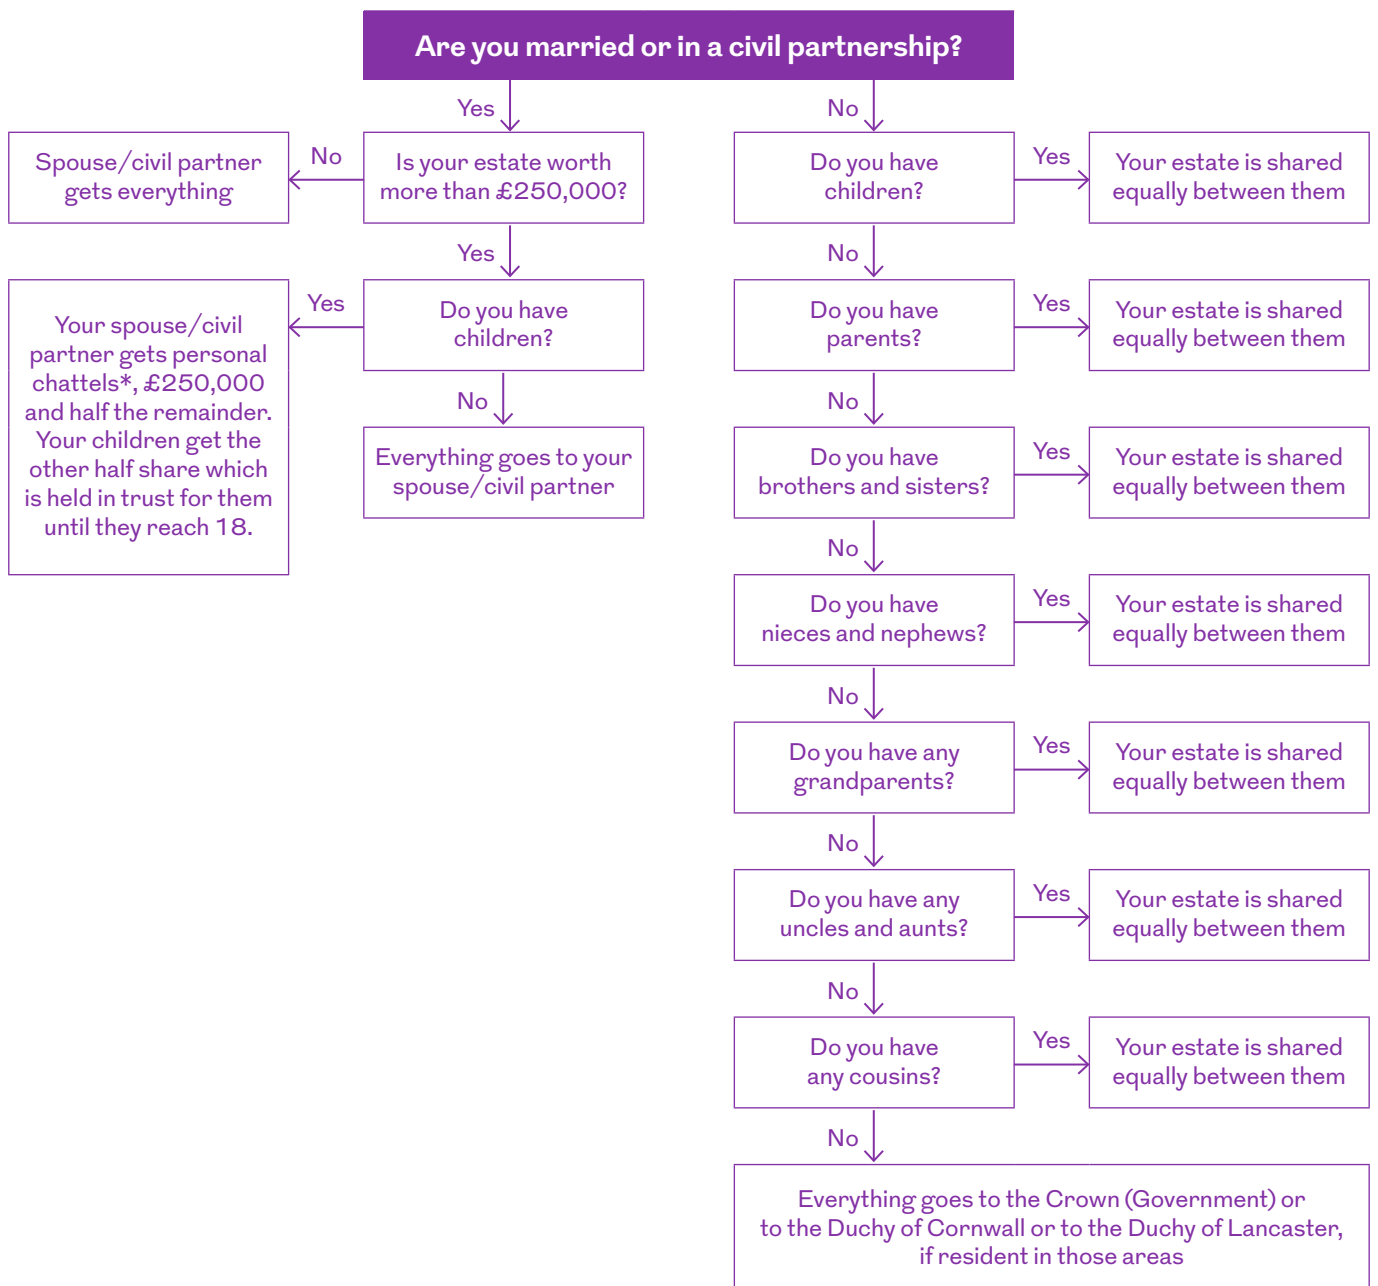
Are you married or in a civil partnership?

Yes

Is your estate worth more than £250,000?

No

Spouse/civil partner gets everything

Yes

Do you have children?

Yes

Your spouse/civil partner gets personal chattels*, £250,000 and half the remainder. Your children get the other half share which is held in trust for them until they reach 18.

No

Everything goes to your spouse/civil partner

No

Do you have children?

Yes

Your estate is shared equally between them

No

Do you have parents?

Yes

Your estate is shared equally between them

No

Do you have brothers and sisters?

Yes

Your estate is shared equally between them

No

Do you have nieces and nephews?

Yes

Your estate is shared equally between them

No

Do you have any grandparents?

Yes

Your estate is shared equally between them

No

Do you have any uncles and aunts?

Yes

Your estate is shared equally between them

No

Do you have any cousins?

Yes

Your estate is shared equally between them

No

Everything goes to the Crown (Government) or to the Duchy of Cornwall or to the Duchy of Lancaster, if resident in those areas